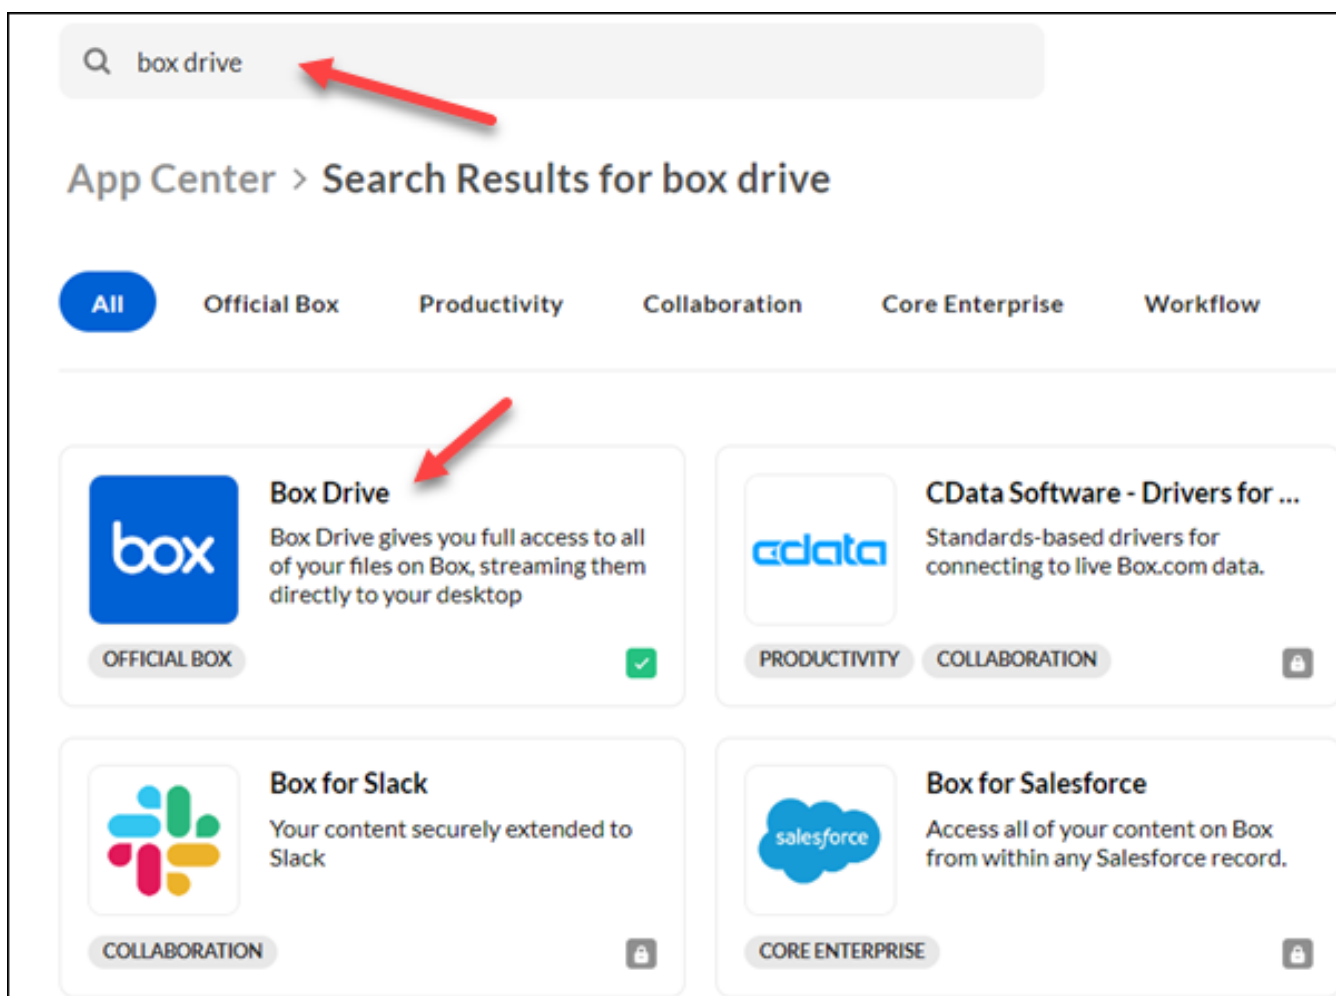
box drive

App Center > Search Results for box drive

All Official Box Productivity Collaboration Core Enterprise Workflow

box

Box Drive

Box Drive gives you full access to all of your files on Box, streaming them directly to your desktop

OFFICIAL BOX

cdata

CData Software - Drivers for ...

Standards-based drivers for connecting to live Box.com data.

PRODUCTIVITY COLLABORATION

Box for Slack

Your content securely extended to Slack

COLLABORATION

salesforce

Box for Salesforce

Access all of your content on Box from within any Salesforce record.

CORE ENTERPRISE